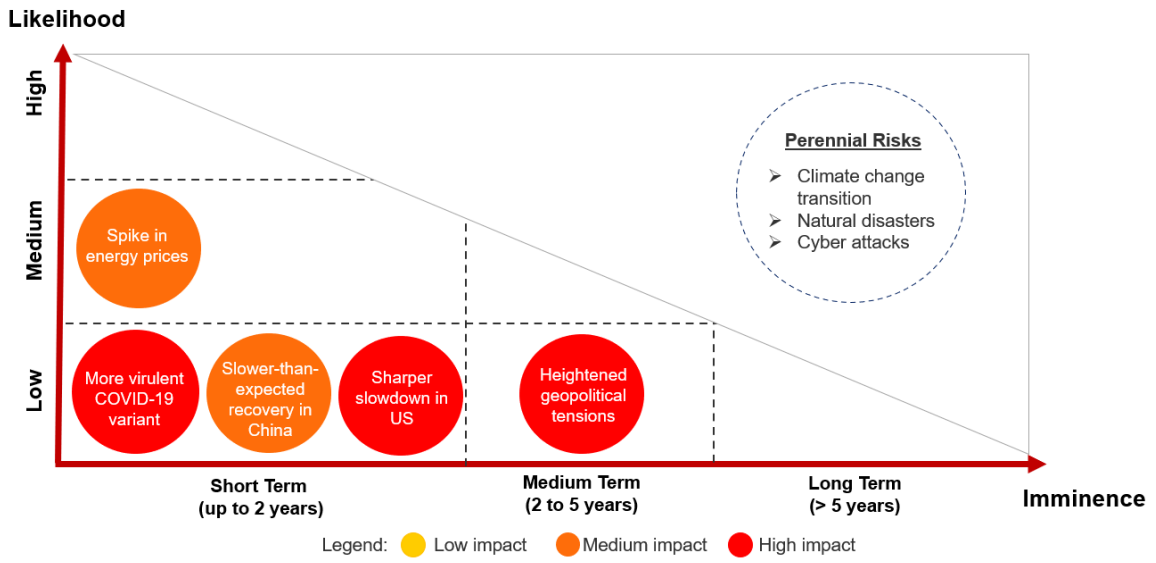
Likelihood

High

Medium

Low

Perennial Risks

Climate change transition
Natural disasters
Cyber attacks

Spike in energy prices

More virulent COVID-19 variant

Slower-than-expected recovery in China

Sharper slowdown in US

Heightened geopolitical tensions

Short Term (up to 2 years)

Medium Term (2 to 5 years)

Long Term (> 5 years)

Imminence

Legend: Low impact Medium impact High impact